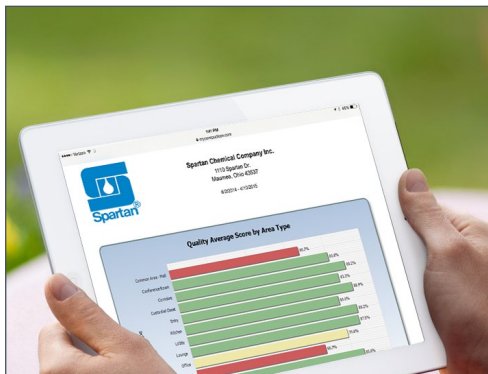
Spartan Chemical Company Inc.

1110 Spartan Dr.

Maumee, Ohio 43537

6/2014 - 4/1/2015

Spartan

Quality Average Score by Area Type

Common Area - Hall

Conference Room

Corridor

Custodial Closet

Entry

Kitchen

Lobby

Lounge

Office